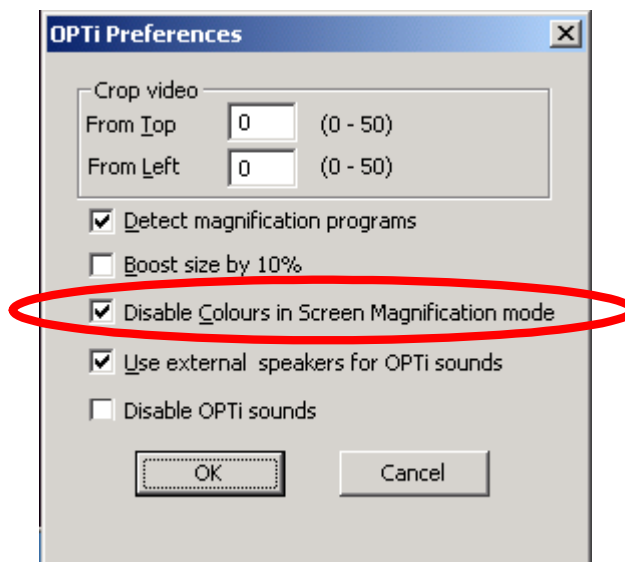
OPTi Preferences

X

Crop video

From Top 0 (0 - 50)

From Left 0 (0 - 50)

Detect magnification programs

Boost size by 10%

Disable Colours in Screen Magnification mode

Use external speakers for OPTi sounds

Disable OPTi sounds

OK

Cancel